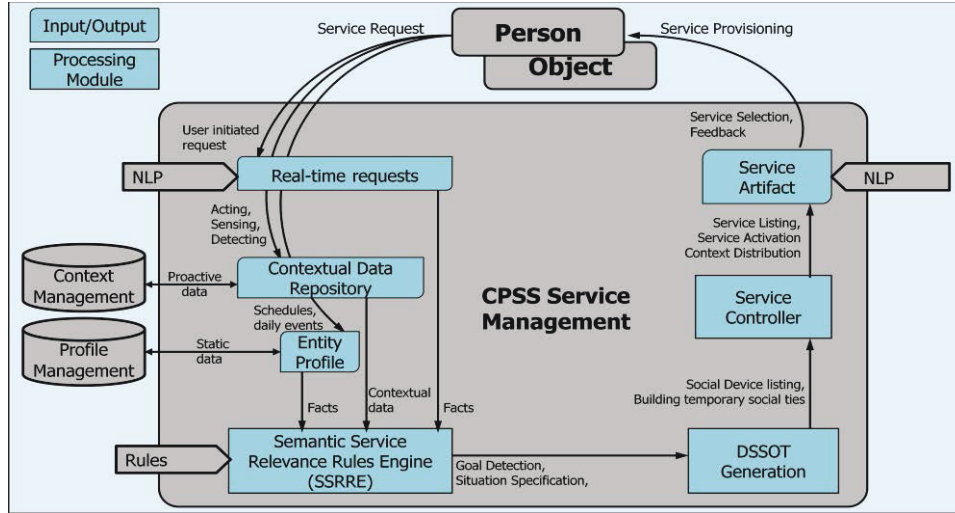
Input/Output

Processing Module

Service Request

Person

Object

Service Provisioning

User initiated request

Service Selection, Feedback

NLP

Real-time requests

Service Artifact

NLP

Acting, Sensing, Detecting

Service Listing, Service Activation Context Distribution

Context Management

Proactive data

Contextual Data Repository

CPSS Service Management

Service Controller

Schedules, daily events

Profile Management

Static data

Entity Profile

Contextual data

Social Device listing, Building temporary social ties

Facts

Facts

Rules

Semantic Service Relevance Rules Engine (SSRRE)

Goal Detection, Situation Specification,

DSSOT Generation